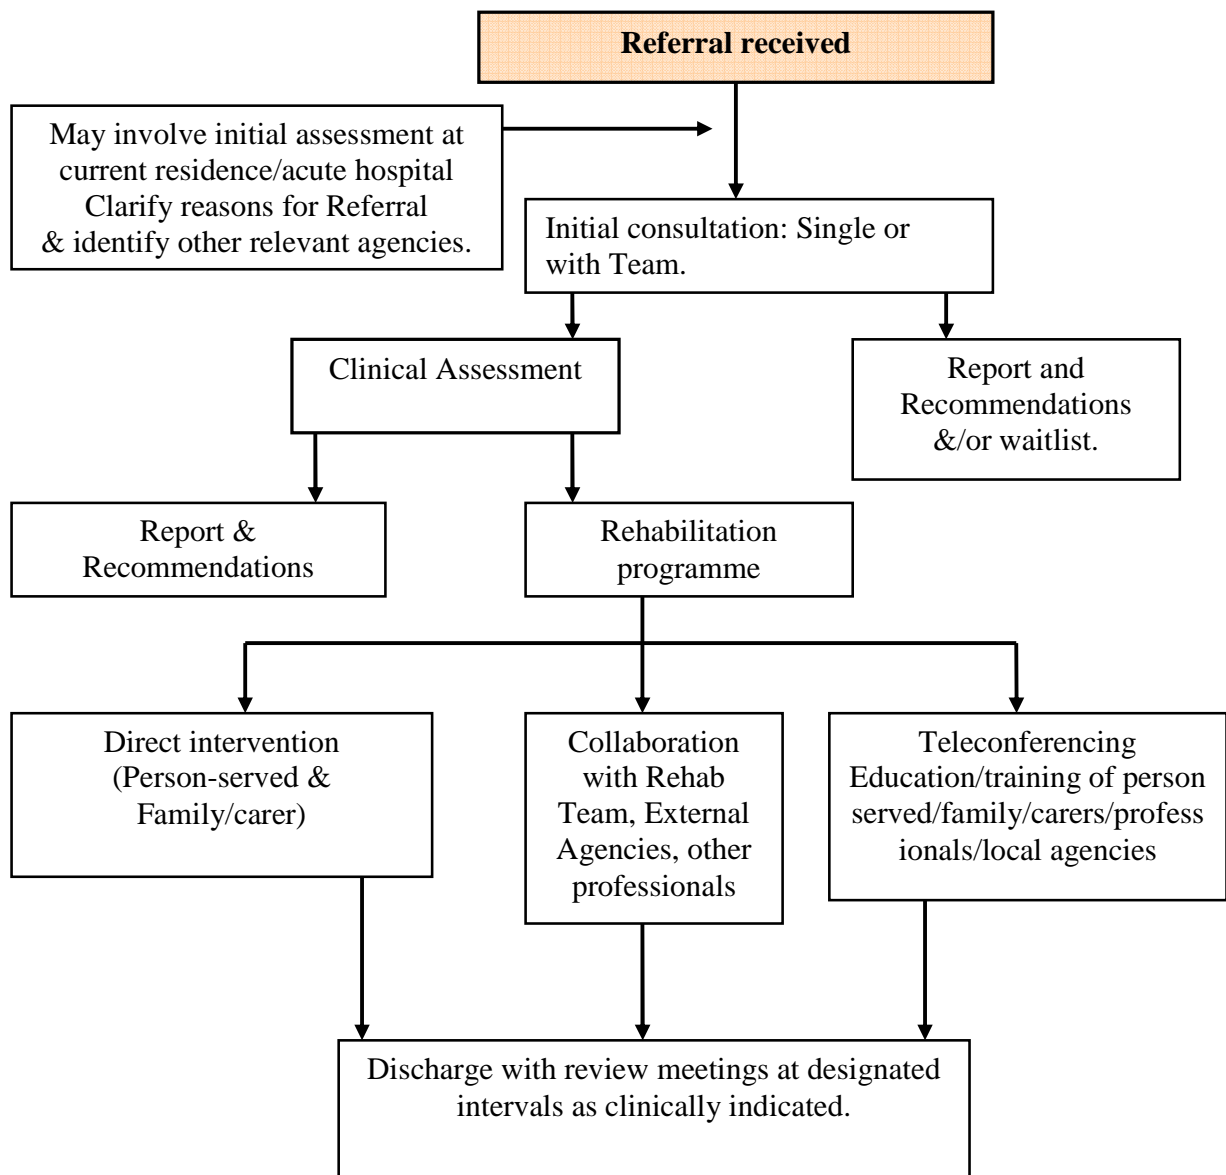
Referral received

May involve initial assessment at current residence/acute hospital Clarify reasons for Referral & identify other relevant agencies.

Initial consultation: Single or with Team.

Clinical Assessment

Report and Recommendations &/or waitlist.

Report & Recommendations

Rehabilitation programme

Direct intervention (Person-served & Family/carer)

Collaboration with Rehab Team, External Agencies, other professionals

Teleconferencing Education/training of person served/family/carers/professionals/local agencies

Discharge with review meetings at designated intervals as clinically indicated.